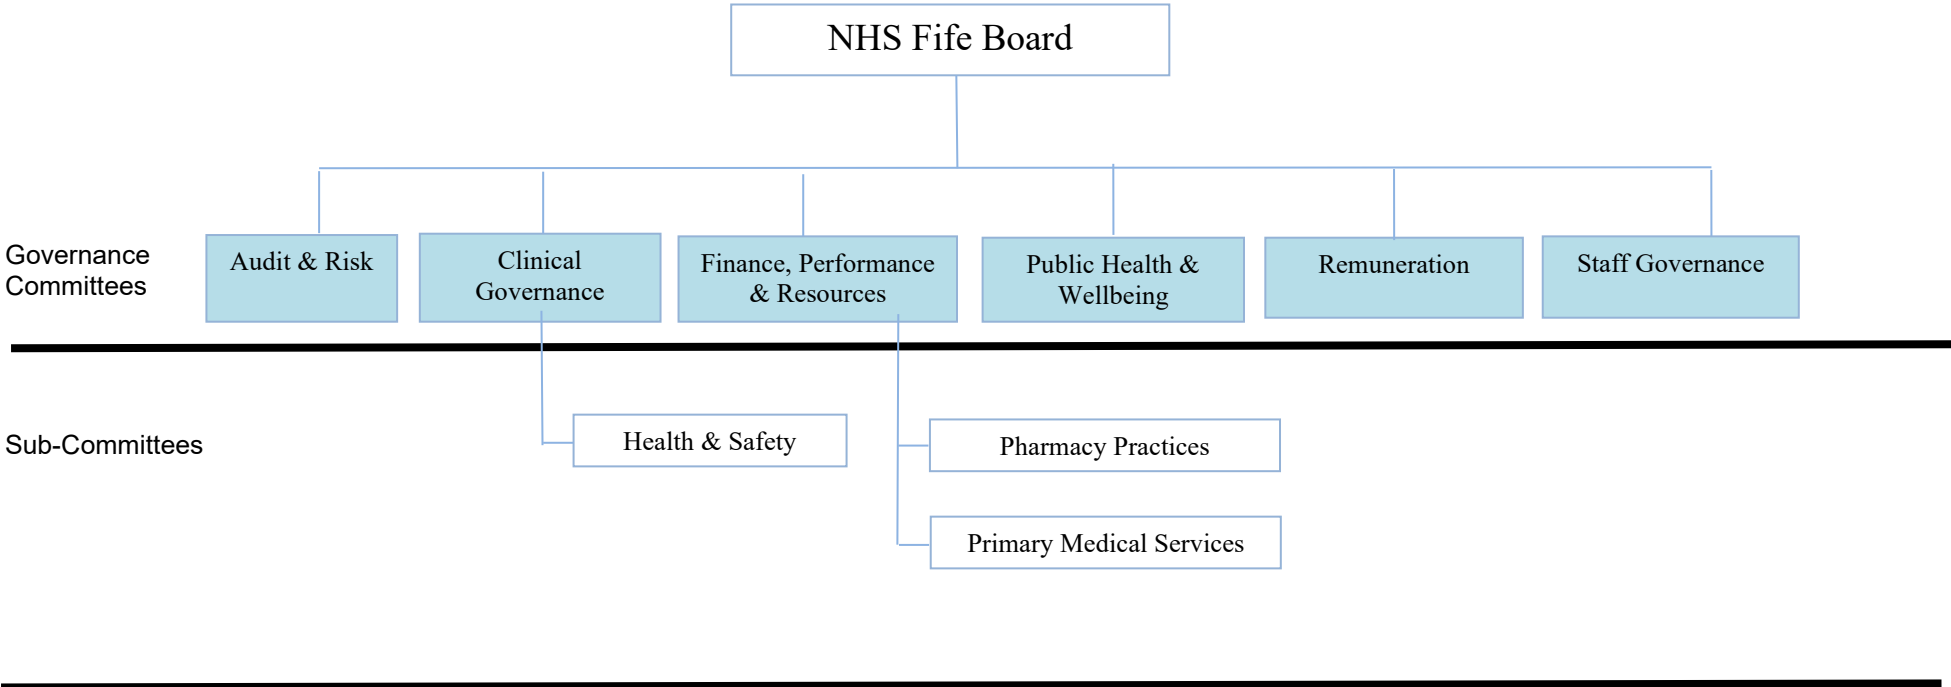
NHS Fife Board

Governance Committees

Audit & Risk

Clinical Governance

Finance, Performance & Resources

Public Health & Wellbeing

Remuneration

Staff Governance

Sub-Committees

Health & Safety

Pharmacy Practices

Primary Medical Services